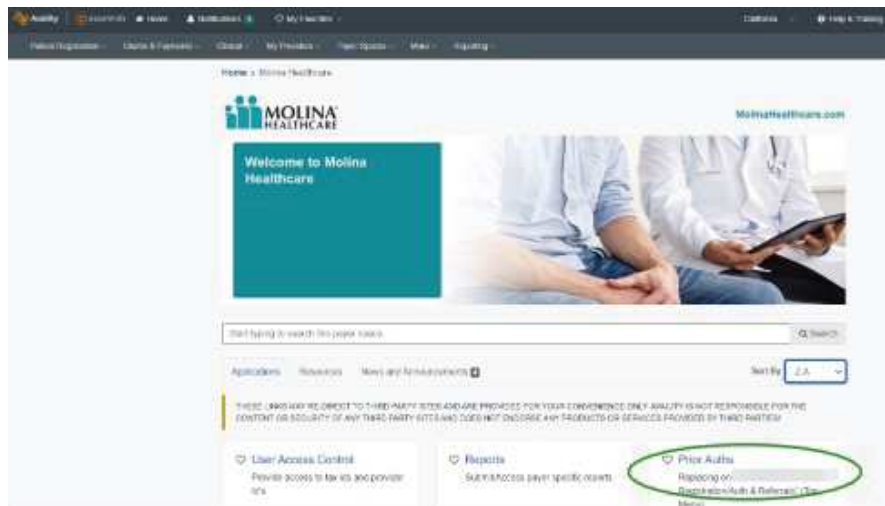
Availity | Essentials  Home  Notifications  My Favorites  California  Help & Training

Patient Registration  Claims & Payments  Clinical  My Providers  Payer Spaces  More  Reporting

Home > Molina Healthcare

MOLINA HEALTHCARE

MolinaHealthcare.com

Welcome to Molina Healthcare

Start typing to search this payer space

Search

Applications  Resources  News and Announcements

Sort By  Z-A

THESE LINKS MAY REDIRECT TO THIRD PARTY SITES AND ARE PROVIDED FOR YOUR CONVENIENCE ONLY. AVAILITY IS NOT RESPONSIBLE FOR THE CONTENT OR SECURITY OF ANY THIRD PARTY SITES AND DOES NOT ENDORSE ANY PRODUCTS OR SERVICES PROVIDED BY THIRD PARTIES.

User Access Control
Provide access to tax ids and provider ids

Reports
Submit/access payer specific reports

Prior Auths
Replacing on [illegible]
Registration/Auth & Referrals' (Top Menu)